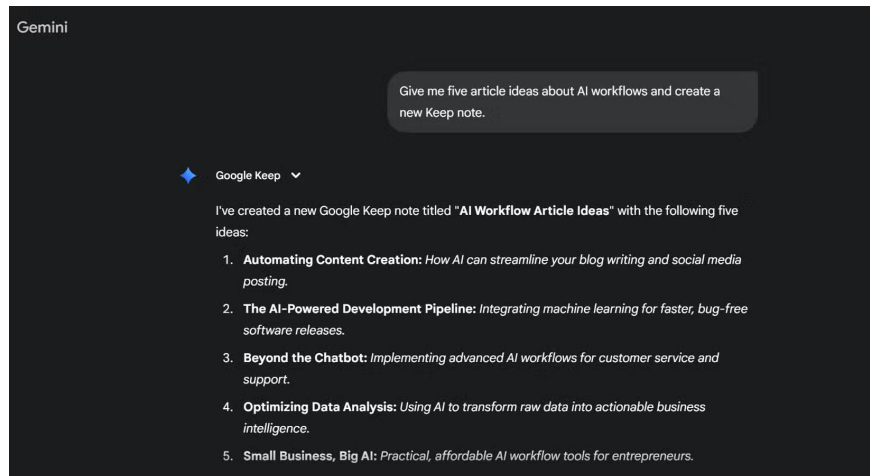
Gemini

Give me five article ideas about AI workflows and create a new Keep note.

Google Keep

I've created a new Google Keep note titled "**AI Workflow Article Ideas**" with the following five ideas:

1. **Automating Content Creation:** *How AI can streamline your blog writing and social media posting.*
2. **The AI-Powered Development Pipeline:** *Integrating machine learning for faster, bug-free software releases.*
3. **Beyond the Chatbot:** *Implementing advanced AI workflows for customer service and support.*
4. **Optimizing Data Analysis:** *Using AI to transform raw data into actionable business intelligence.*
5. **Small Business, Big AI:** *Practical, affordable AI workflow tools for entrepreneurs.*